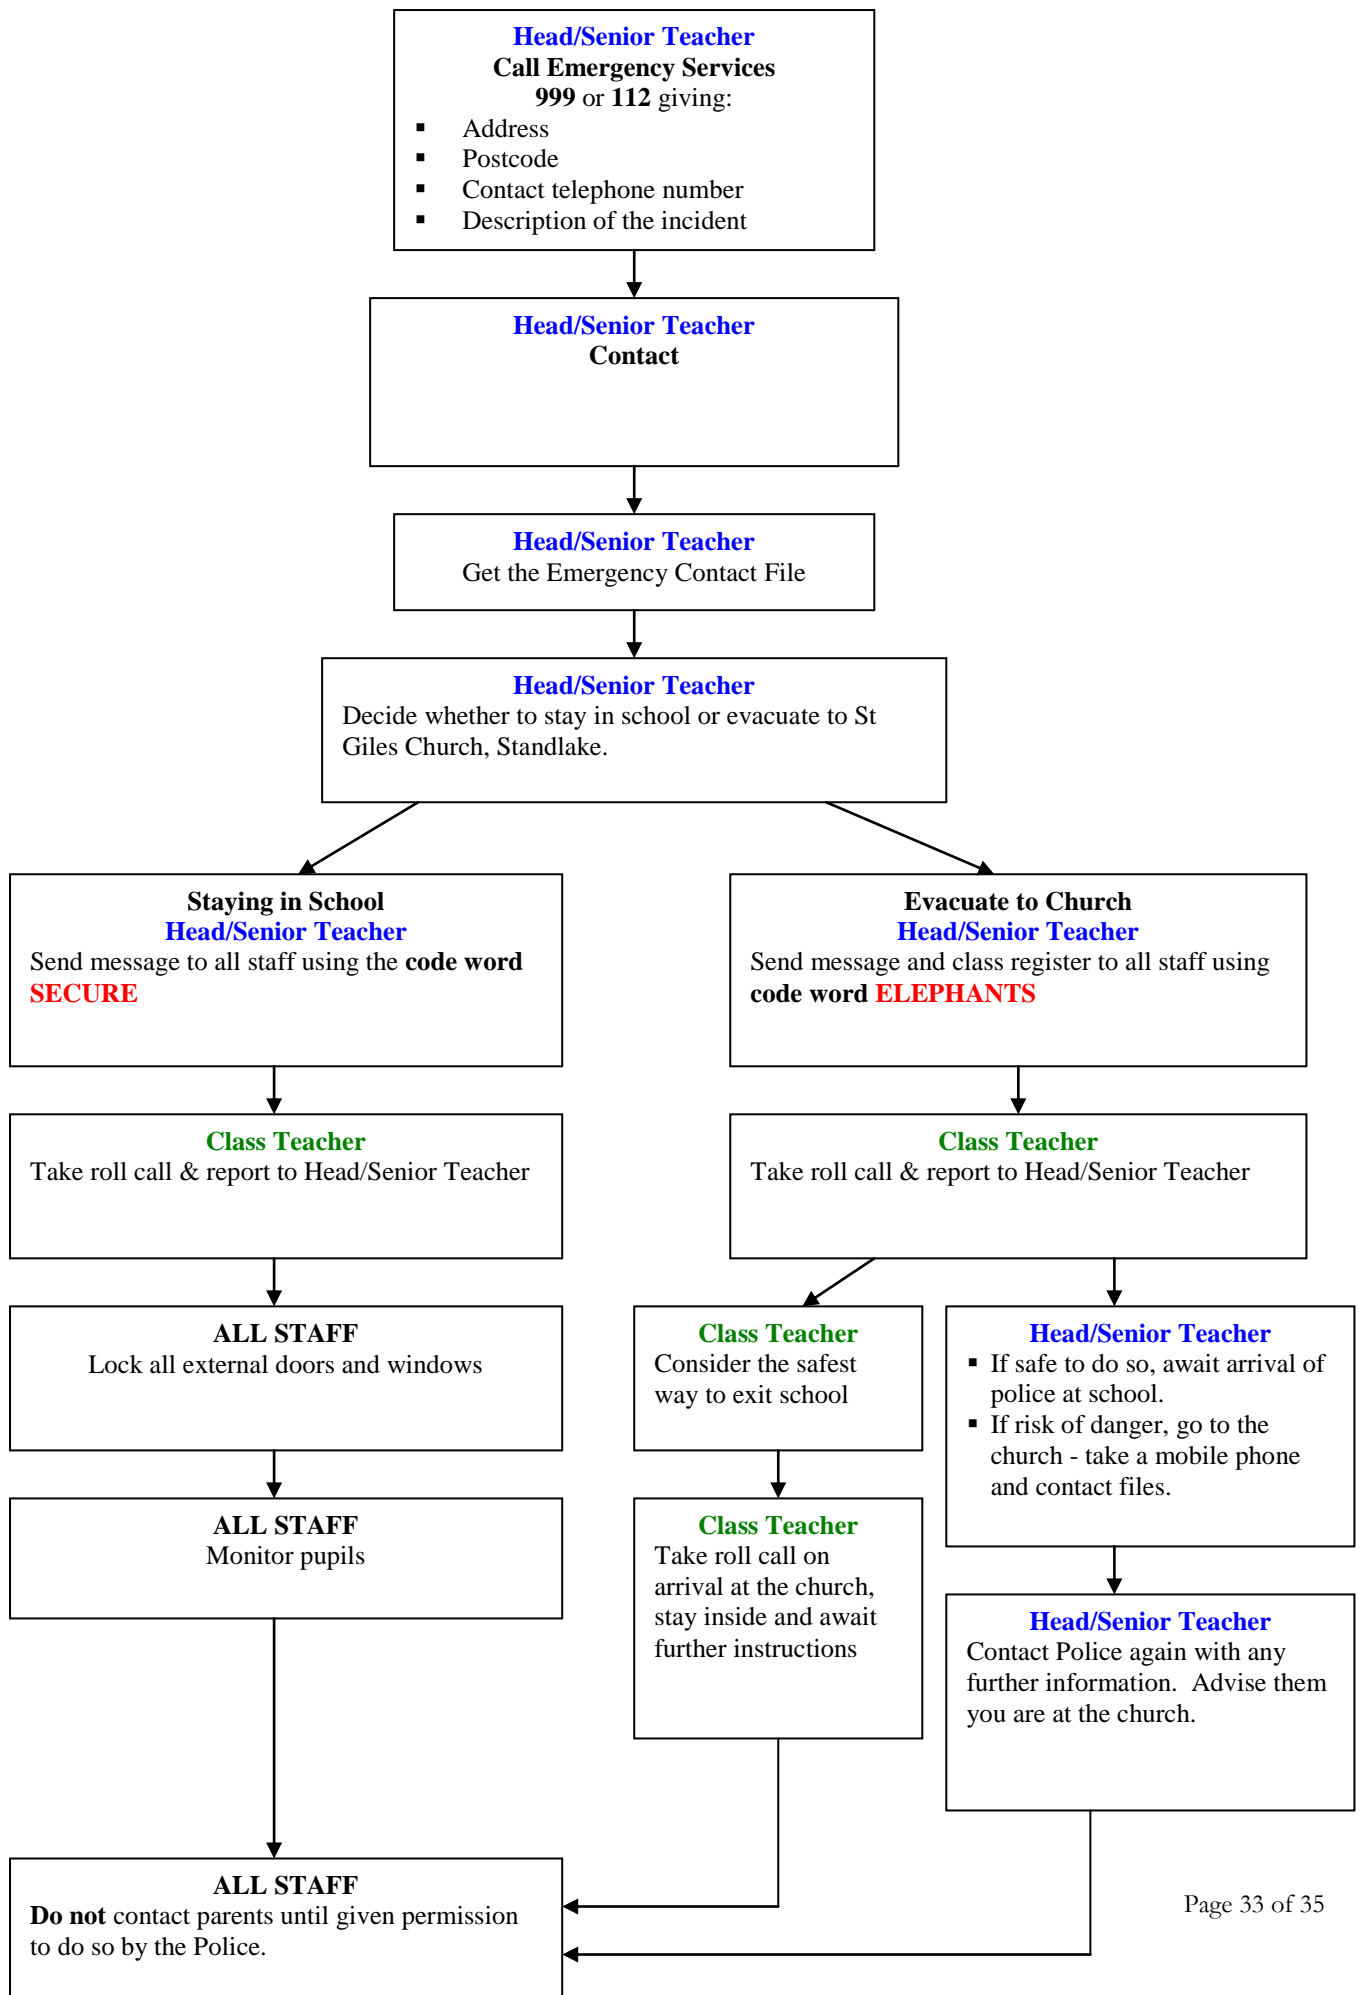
Head/Senior Teacher
Call Emergency Services
999 or 112 giving:
- Address
- Postcode
- Contact telephone number
- Description of the incident

Head/Senior Teacher
Contact

Head/Senior Teacher
Get the Emergency Contact File

Head/Senior Teacher
Decide whether to stay in school or evacuate to St Giles Church, Standlake.

Staying in School
Head/Senior Teacher
Send message to all staff using the code word SECURE

Class Teacher
Take roll call & report to Head/Senior Teacher

ALL STAFF
Lock all external doors and windows

ALL STAFF
Monitor pupils

Evacuate to Church
Head/Senior Teacher
Send message and class register to all staff using code word ELEPHANTS

Class Teacher
Take roll call & report to Head/Senior Teacher

Class Teacher
Consider the safest way to exit school

Class Teacher
Take roll call on arrival at the church, stay inside and await further instructions

Head/Senior Teacher
- If safe to do so, await arrival of police at school.
- If risk of danger, go to the church - take a mobile phone and contact files.

Head/Senior Teacher
Contact Police again with any further information. Advise them you are at the church.

ALL STAFF
Do not contact parents until given permission to do so by the Police.

Page 33 of 35